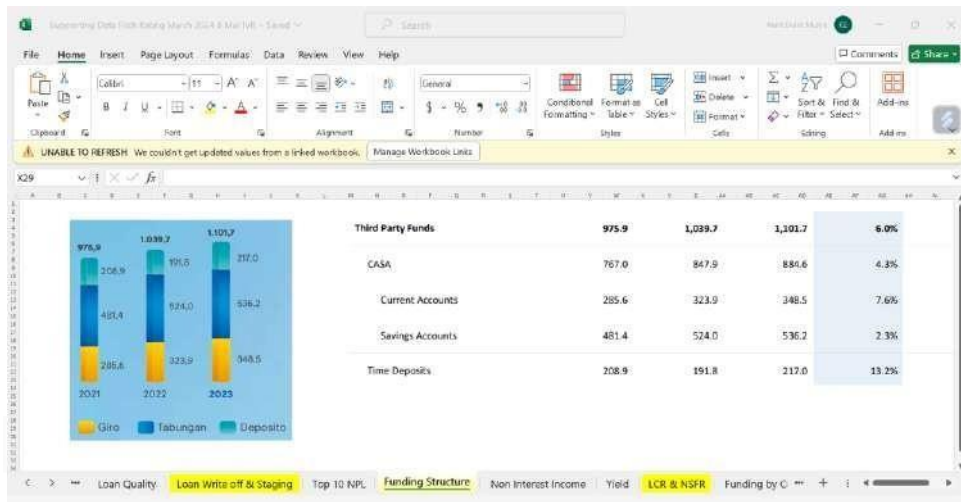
Supporting Data Fitch Rating March 2024 4 Mar (V8) - Saved

Search

File Home Insert Page Layout Formulas Data Review View Help

Comments Share

Paste Clipboard

Calibri 11 A A

B I U

Font

Alignment

General

$ % 9

Number

Conditional Formatting Format as Table Cell Styles

Styles

Insert Delete Format

Cells

Sort & Filter Find & Select

Editing

Add-ins

Add-ins

UNABLE TO REFRESH We couldn't get updated values from a linked workbook. Manage Workbook Links

X29 fx

| | | | | |
|---|---|---|---|---|
| Third Party Funds | 975.9 | 1,039.7 | 1,101.7 | 6.0% |
| CASA | 767.0 | 847.9 | 884.6 | 4.3% |
| Current Accounts | 285.6 | 323.9 | 348.5 | 7.6% |
| Savings Accounts | 481.4 | 524.0 | 536.2 | 2.3% |
| Time Deposits | 208.9 | 191.8 | 217.0 | 13.2% |

975,9 1.039,7 1.101,7
208,9 191,8 217,0
481,4 524,0 536,2
285,6 323,9 348,5
2021 2022 2023
Giro Tabungan Deposito

Loan Quality Loan Write off & Staging Top 10 NPL Funding Structure Non Interest Income Yield LCR & NSFR Funding by C